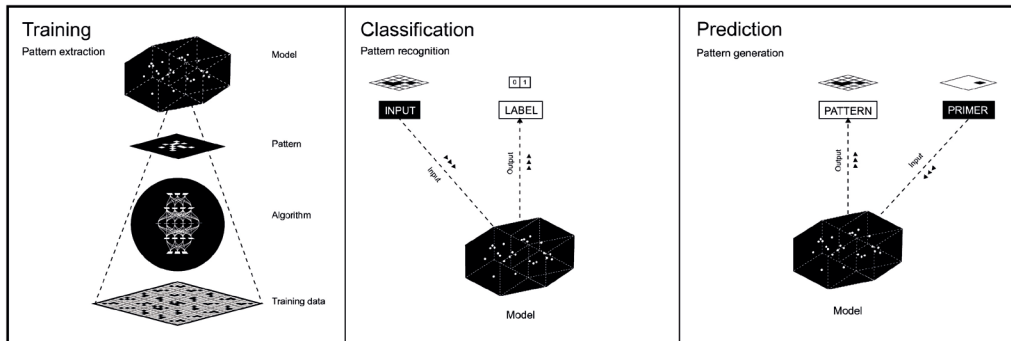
Training
Pattern extraction

Model

Pattern

Algorithm

Training data

Classification
Pattern recognition

0 1

INPUT

LABEL

Input

Output

Model

Prediction
Pattern generation

PATTERN

PRIMER

Output

Input

Model